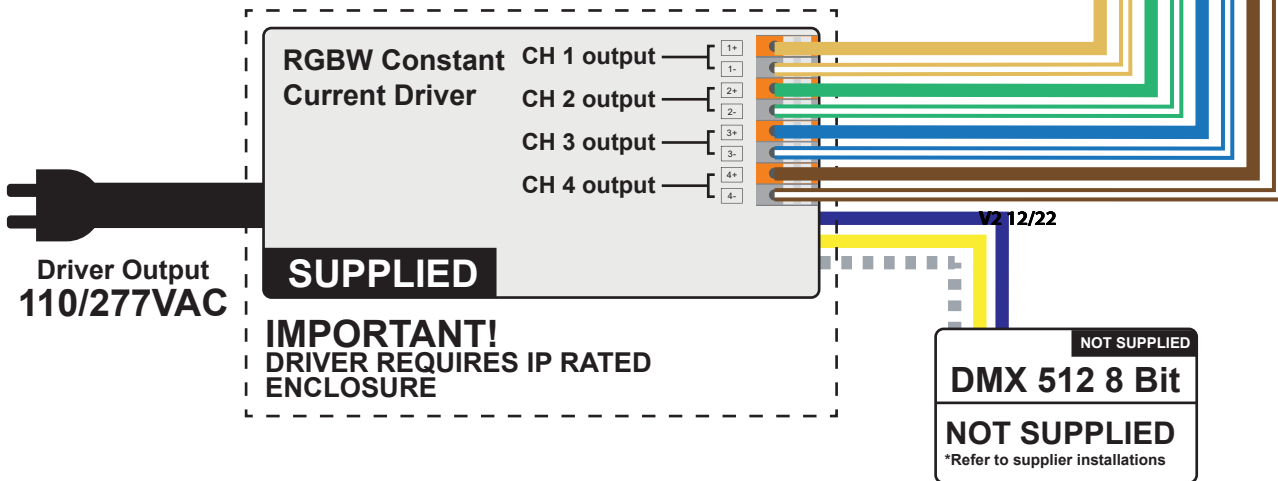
RGBW Constant Current Driver

CH 1 output
1+
1-
CH 2 output
2+
2-
CH 3 output
3+
3-
CH 4 output
4+
4-

V2 12/22

SUPPLIED

Driver Output
110/277VAC

IMPORTANT!
DRIVER REQUIRES IP RATED ENCLOSURE

NOT SUPPLIED
DMX 512 8 Bit
NOT SUPPLIED
*Refer to supplier installations